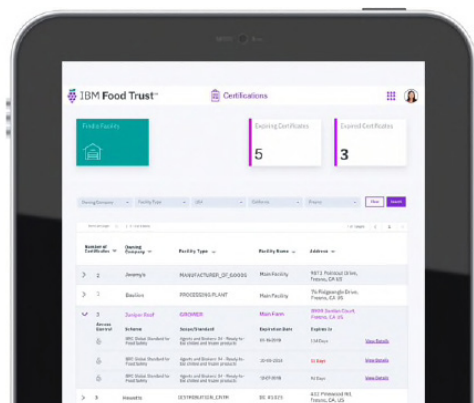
IBM Food Trust™

Certifications

Find a Facility

Expiring Certificates

5

Expired Certificates

3

Number of Certificates | Owning Company | Facility Type | Facility Name | Address

2 | Jeremy's | MANUFACTURER_OF_GOODS | Main Facility | 9872 Political Drive, Fresno, CA

2 | Bevilion | PROCESSING_PLANT | Main Facility | 76 Ridgeside Drive, Fresno, CA

3 | Juniper Reef | GROWER | Main Farm | 8888 Garden Court, Fresno, CA

Scheme | Sector/Standard | Expiration Date | Expires In

BRC Global Standard for Food Safety | | | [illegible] Days | View Details

BRC Global Standard for Food Safety | | | 32 Days | View Details

BRC Global Standard for Food Safety | | | 90 Days | View Details

3 | Howard's | DISTRIBUTION_CENTER | DC #1023 | 632 Pinewood Rd, Fresno, CA